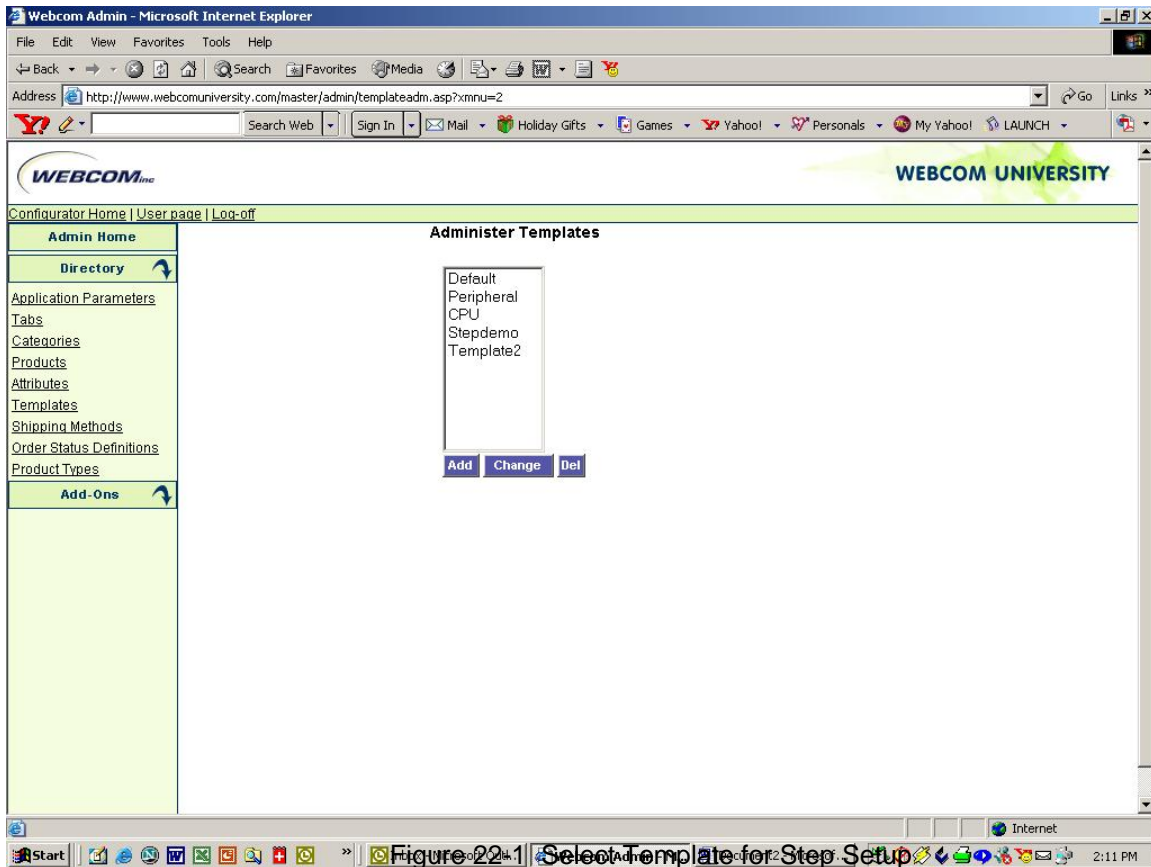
Webcom Admin - Microsoft Internet Explorer

File Edit View Favorites Tools Help

Back Search Favorites Media

Address http://www.webcomuniversity.com/master/admin/templateadm.asp?xmnu=2 Go Links

Search Web Sign In Mail Holiday Gifts Games Yahoo! Personals My Yahoo! LAUNCH

WEBCOM inc

WEBCOM UNIVERSITY

Configurator Home | User page | Log-off

Admin Home

Directory

Application Parameters
Tabs
Categories
Products
Attributes
Templates
Shipping Methods
Order Status Definitions
Product Types

Add-Ons

Administer Templates

Default
Peripheral
CPU
Stepdemo
Template2

Add Change Del

Internet

Start

Figure 22-1 Select Template for Step Setup

2:11 PM